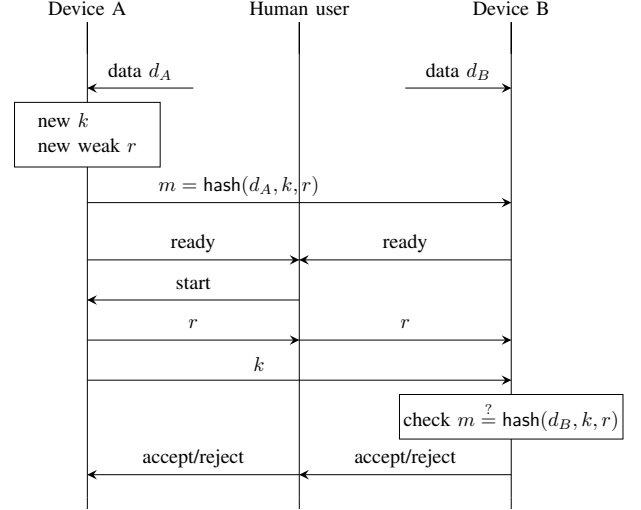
Device A Human user Device B

data $d_A$

data $d_B$

new $k$
new weak $r$

$m = \mathsf{hash}(d_A, k, r)$

ready

ready

start

$r$

$r$

$k$

check $m \stackrel{?}{=} \mathsf{hash}(d_B, k, r)$

accept/reject

accept/reject